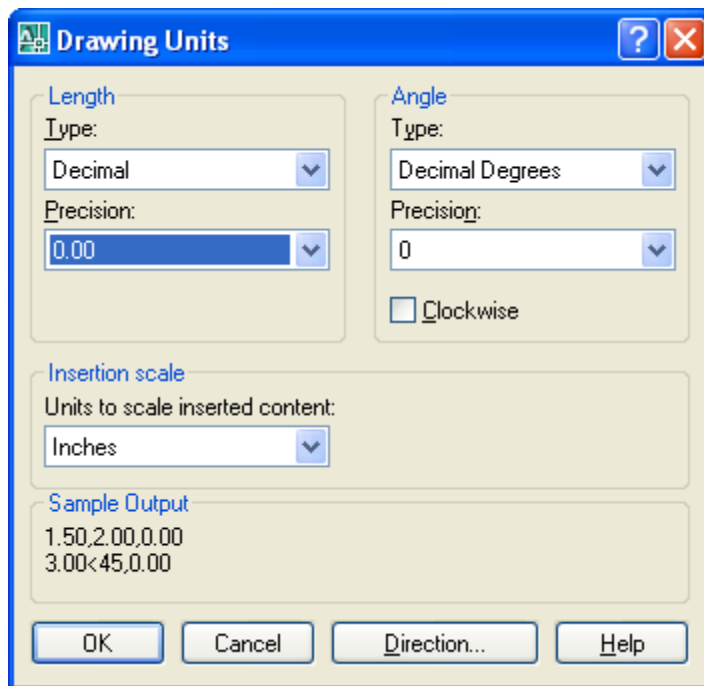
Drawing Units

?

Length

Type:

Decimal

Precision:

0.00

Angle

Type:

Decimal Degrees

Precision:

0

Clockwise

Insertion scale

Units to scale inserted content:

Inches

Sample Output

1.50,2.00,0.00
3.00<45,0.00

OK

Cancel

Direction...

Help